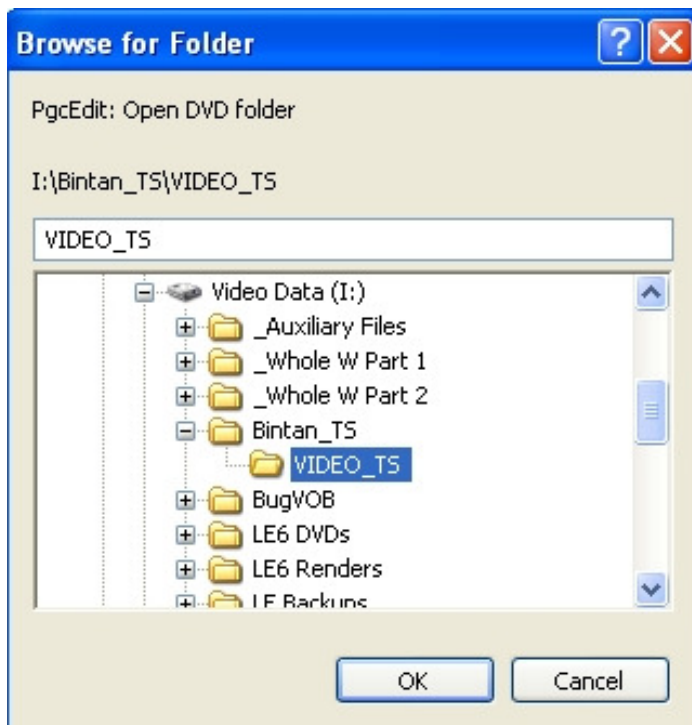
Browse for Folder

PgcEdit: Open DVD folder

I:\Bintan_TS\VIDEO_TS

VIDEO_TS

Video Data (I:)
_Auxiliary Files
_Whole W Part 1
_Whole W Part 2
Bintan_TS
VIDEO_TS
BugVOB
LE6 DVDs
LE6 Renders
LE Backups

OK
Cancel